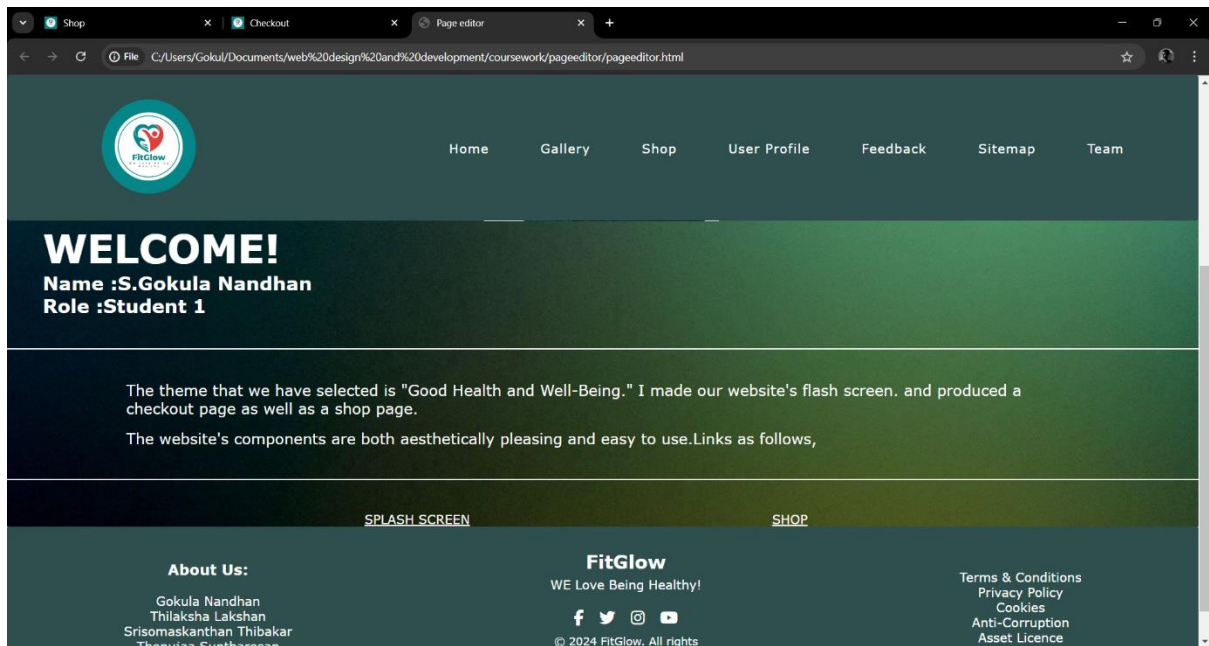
Shop × Checkout × Page editor × +

File C:/Users/Gokul/Documents/web%20design%20and%20development/coursework/pageeditor/pageeditor.html

FitGlow

Home Gallery Shop User Profile Feedback Sitemap Team

WELCOME!
Name :S.Gokula Nandhan
Role :Student 1

The theme that we have selected is "Good Health and Well-Being." I made our website's flash screen. and produced a checkout page as well as a shop page.

The website's components are both aesthetically pleasing and easy to use.Links as follows,

SPLASH SCREEN SHOP

About Us:

Gokula Nandhan
Thilaksha Lakshan
Srisomaskanthan Thibakar
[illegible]

FitGlow
WE Love Being Healthy!

© 2024 FitGlow. All rights

Terms & Conditions
Privacy Policy
Cookies
Anti-Corruption
Asset Licence